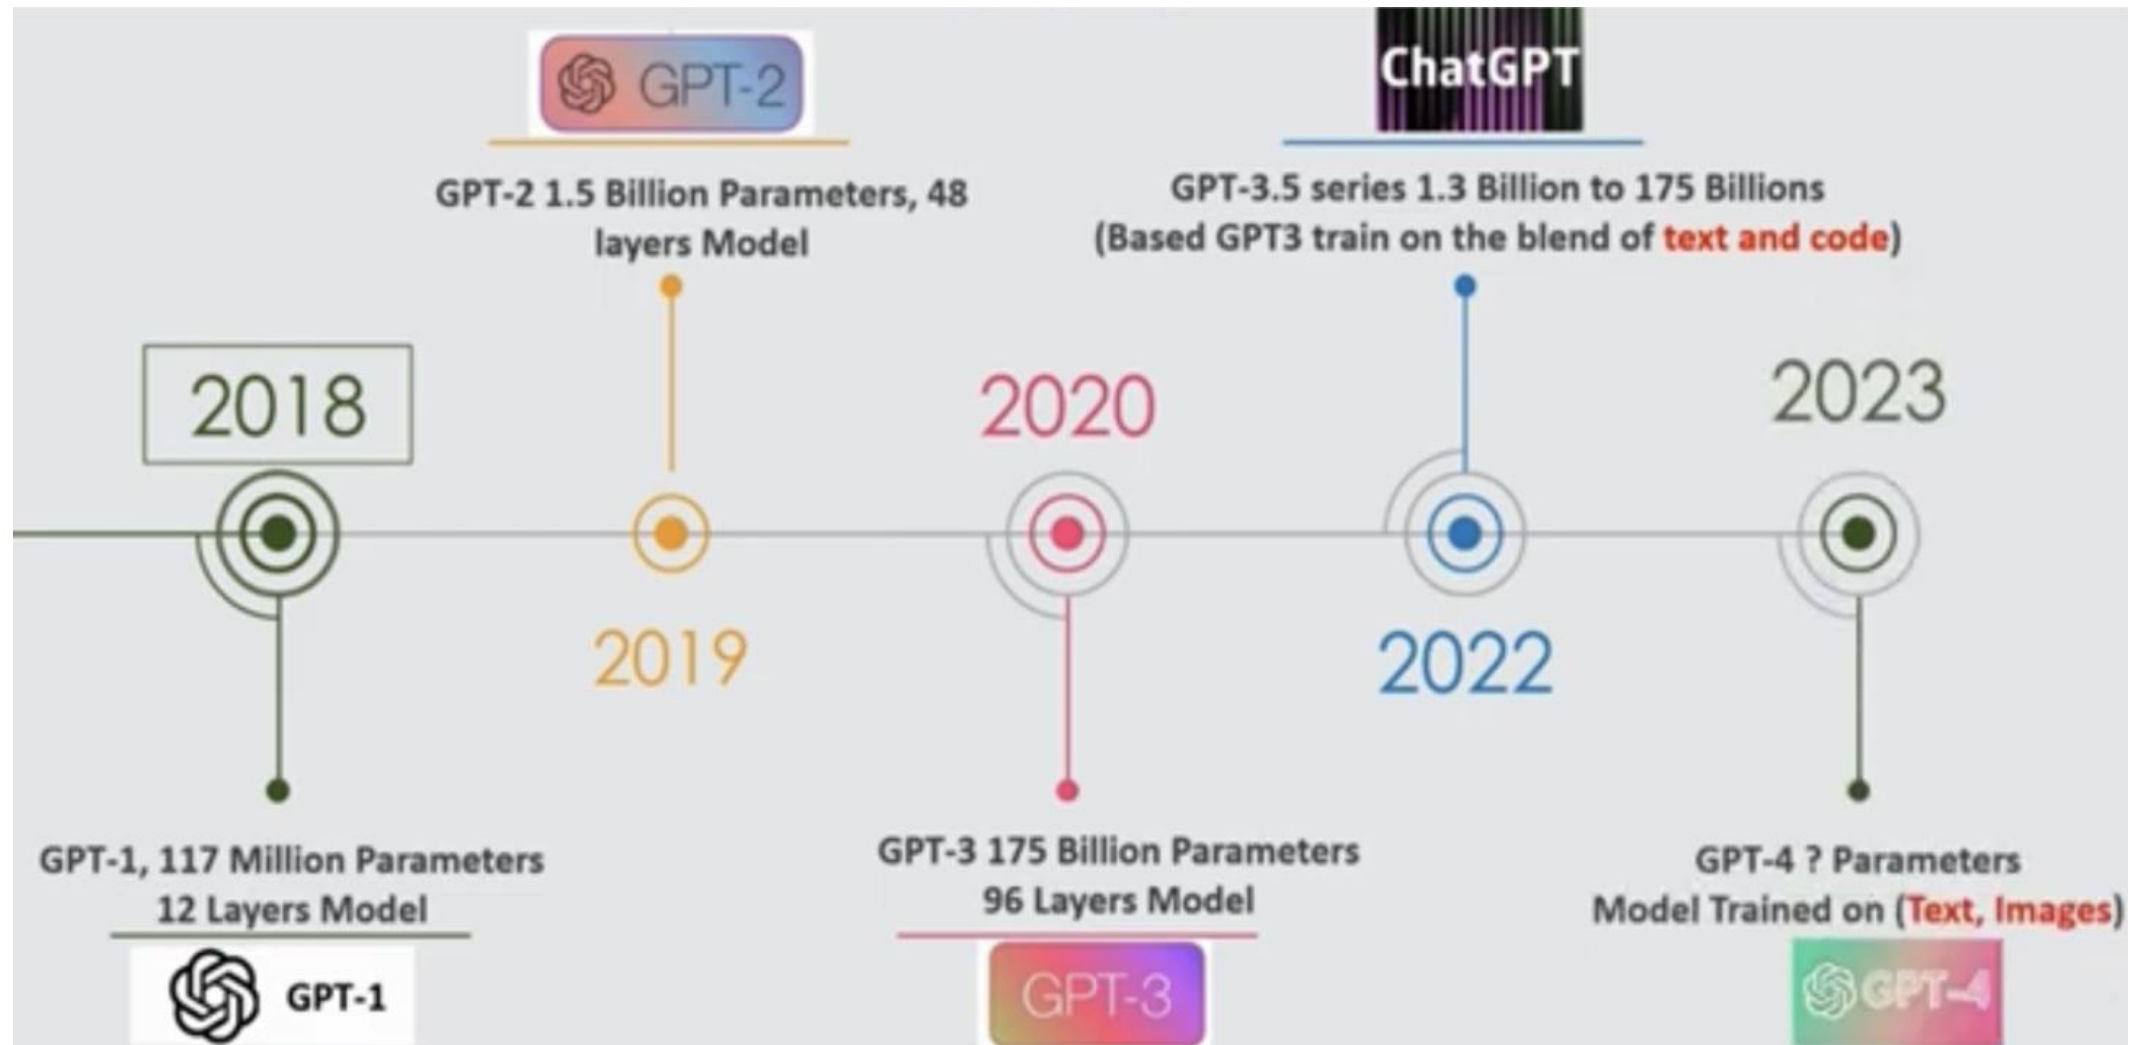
GPT-2

GPT-2 1.5 Billion Parameters, 48 layers Model

ChatGPT

GPT-3.5 series 1.3 Billion to 175 Billions (Based GPT3 train on the blend of text and code)

2018

2020

2023

2019

2022

GPT-1, 117 Million Parameters 12 Layers Model

GPT-1

GPT-3 175 Billion Parameters 96 Layers Model

GPT-3

GPT-4 ? Parameters Model Trained on (Text, Images)

GPT-4